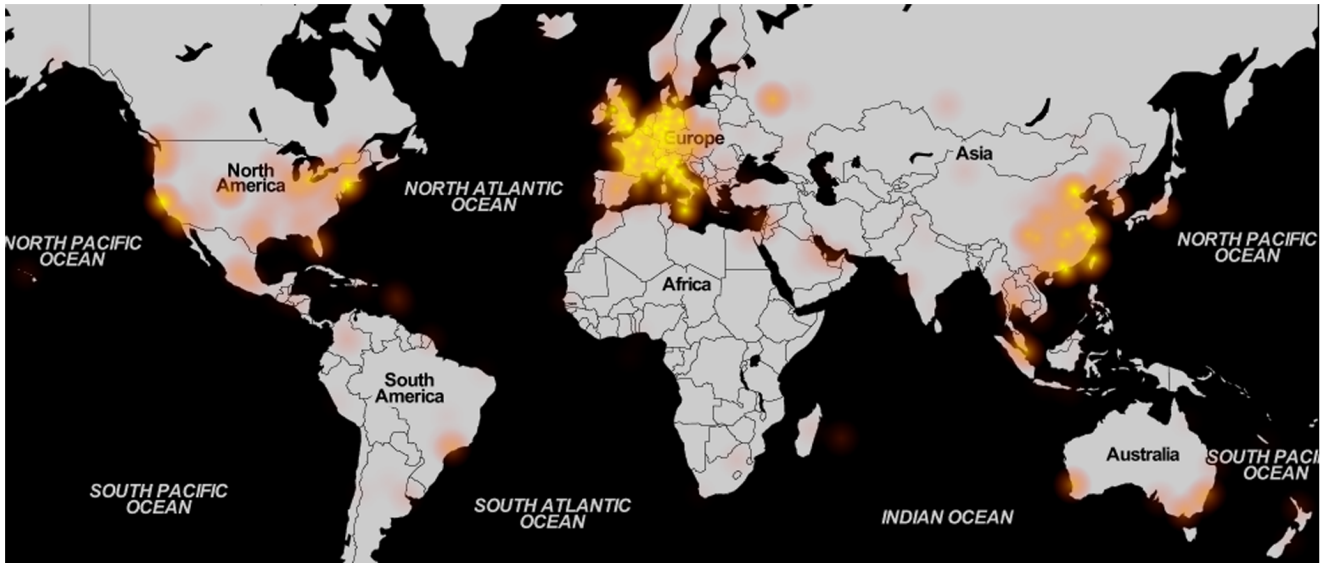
North America

NORTH ATLANTIC OCEAN

Europe

Asia

NORTH PACIFIC OCEAN

NORTH PACIFIC OCEAN

Africa

South America

Australia

SOUTH PACIFIC OCEAN

SOUTH ATLANTIC OCEAN

INDIAN OCEAN

SOUTH PACIFIC OCEAN